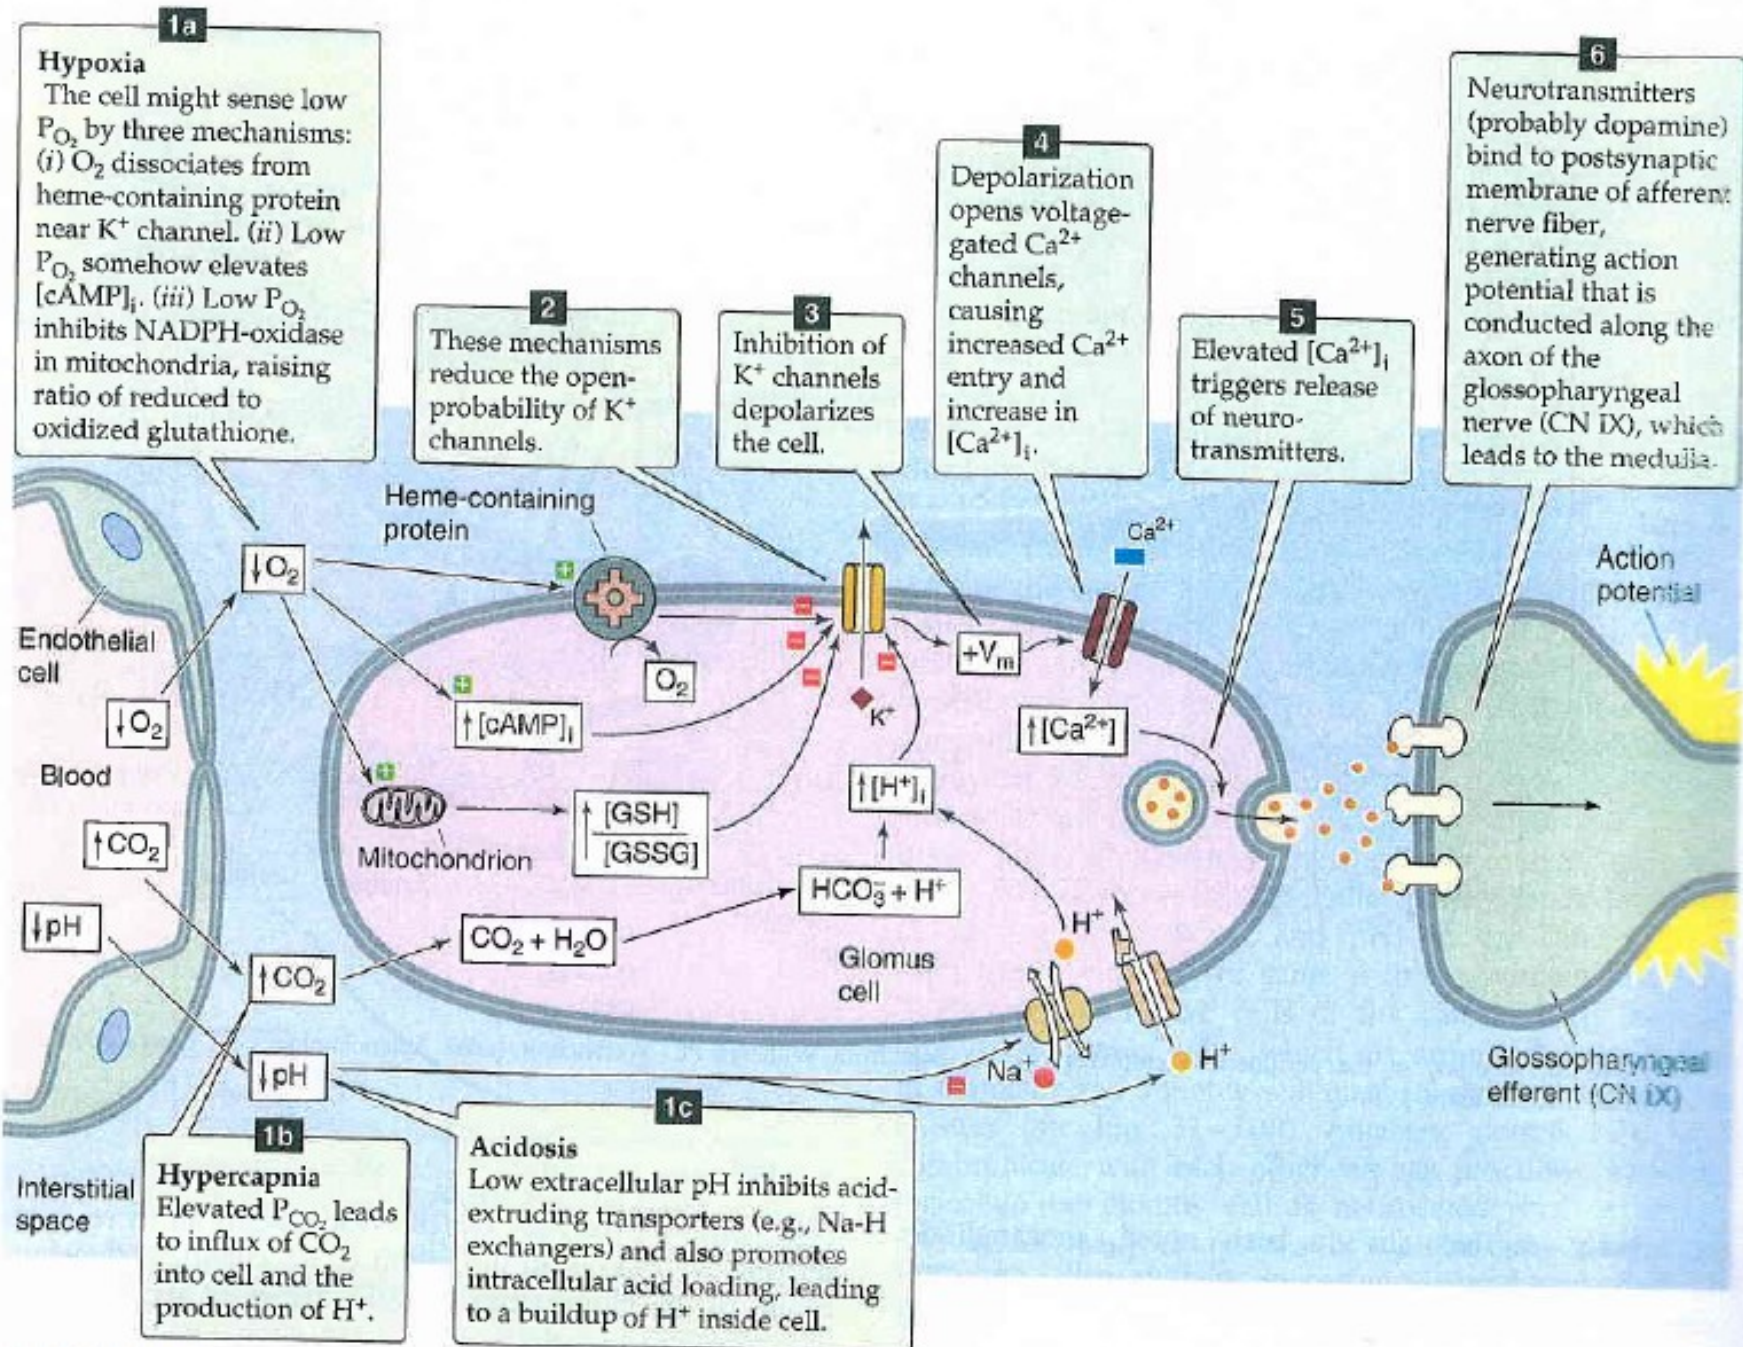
1a
Hypoxia
The cell might sense low $P_{O_2}$ by three mechanisms: (i) $O_2$ dissociates from heme-containing protein near $K^+$ channel. (ii) Low $P_{O_2}$ somehow elevates $[cAMP]_i$. (iii) Low $P_{O_2}$ inhibits NADPH-oxidase in mitochondria, raising ratio of reduced to oxidized glutathione.

2
These mechanisms reduce the open-probability of $K^+$ channels.

3
Inhibition of $K^+$ channels depolarizes the cell.

4
Depolarization opens voltage-gated $Ca^{2+}$ channels, causing increased $Ca^{2+}$ entry and increase in $[Ca^{2+}]_i$.

5
Elevated $[Ca^{2+}]_i$ triggers release of neurotransmitters.

6
Neurotransmitters (probably dopamine) bind to postsynaptic membrane of afferent nerve fiber, generating action potential that is conducted along the axon of the glossopharyngeal nerve (CN IX), which leads to the medulla.

Heme-containing protein

$\downarrow O_2$

Endothelial cell

$\downarrow O_2$

Blood

$\uparrow CO_2$

$\downarrow pH$

$O_2$

$\uparrow [cAMP]_i$

Mitochondrion

$\uparrow \frac{[GSH]}{[GSSG]}$

$K^+$

$+V_m$

$Ca^{2+}$

$\uparrow [Ca^{2+}]_i$

$\uparrow [H^+]_i$

$HCO_3^- + H^+$

$CO_2 + H_2O$

$\uparrow CO_2$

Glomus cell

$H^+$

$Na^+$

$H^+$

$\downarrow pH$

Action potential

Glossopharyngeal efferent (CN IX)

Interstitial space

1b
Hypercapnia
Elevated $P_{CO_2}$ leads to influx of $CO_2$ into cell and the production of $H^+$.

1c
Acidosis
Low extracellular pH inhibits acid-extruding transporters (e.g., Na-H exchangers) and also promotes intracellular acid loading, leading to a buildup of $H^+$ inside cell.